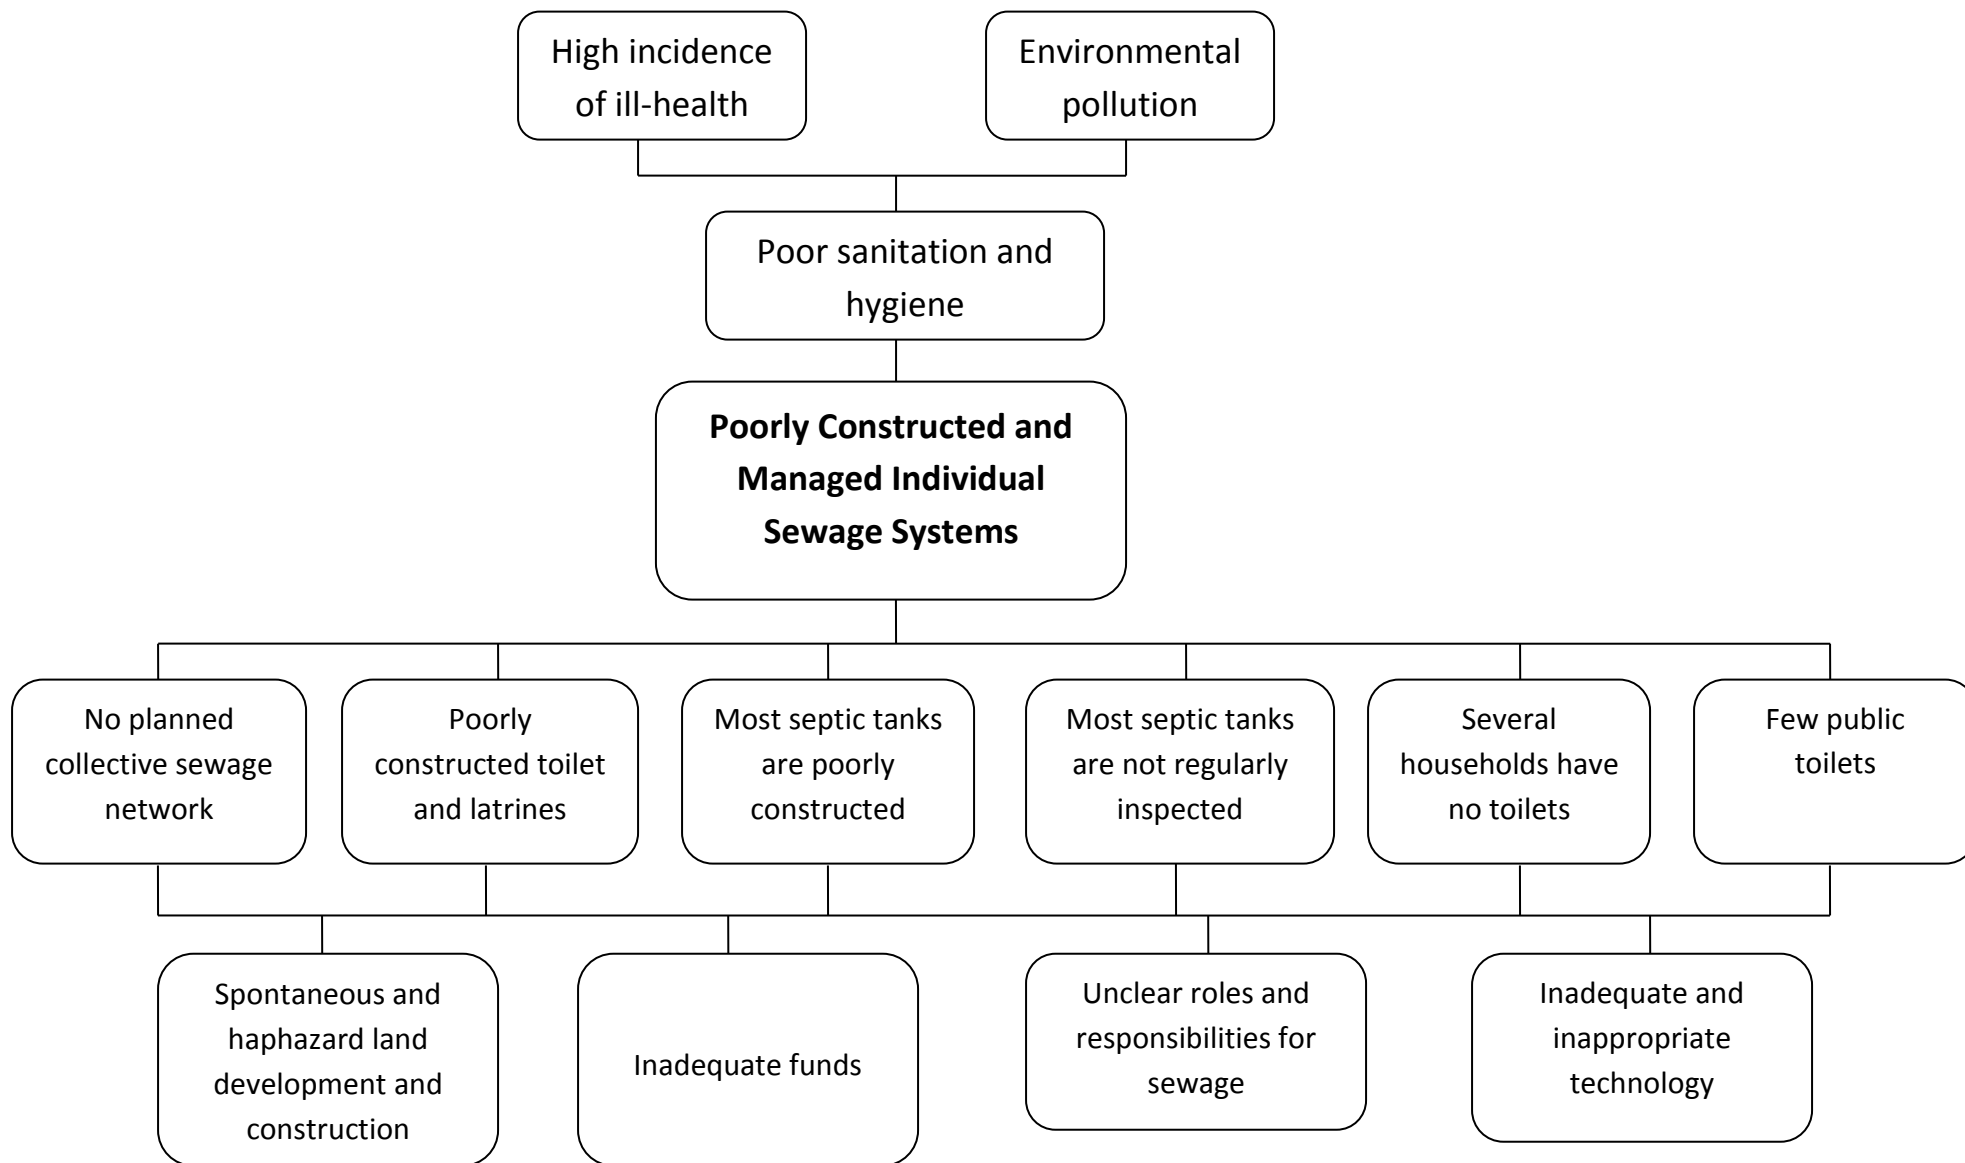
High incidence of ill-health

Environmental pollution

Poor sanitation and hygiene

**Poorly Constructed and Managed Individual Sewage Systems**

No planned collective sewage network

Poorly constructed toilet and latrines

Most septic tanks are poorly constructed

Most septic tanks are not regularly inspected

Several households have no toilets

Few public toilets

Spontaneous and haphazard land development and construction

Inadequate funds

Unclear roles and responsibilities for sewage

Inadequate and inappropriate technology